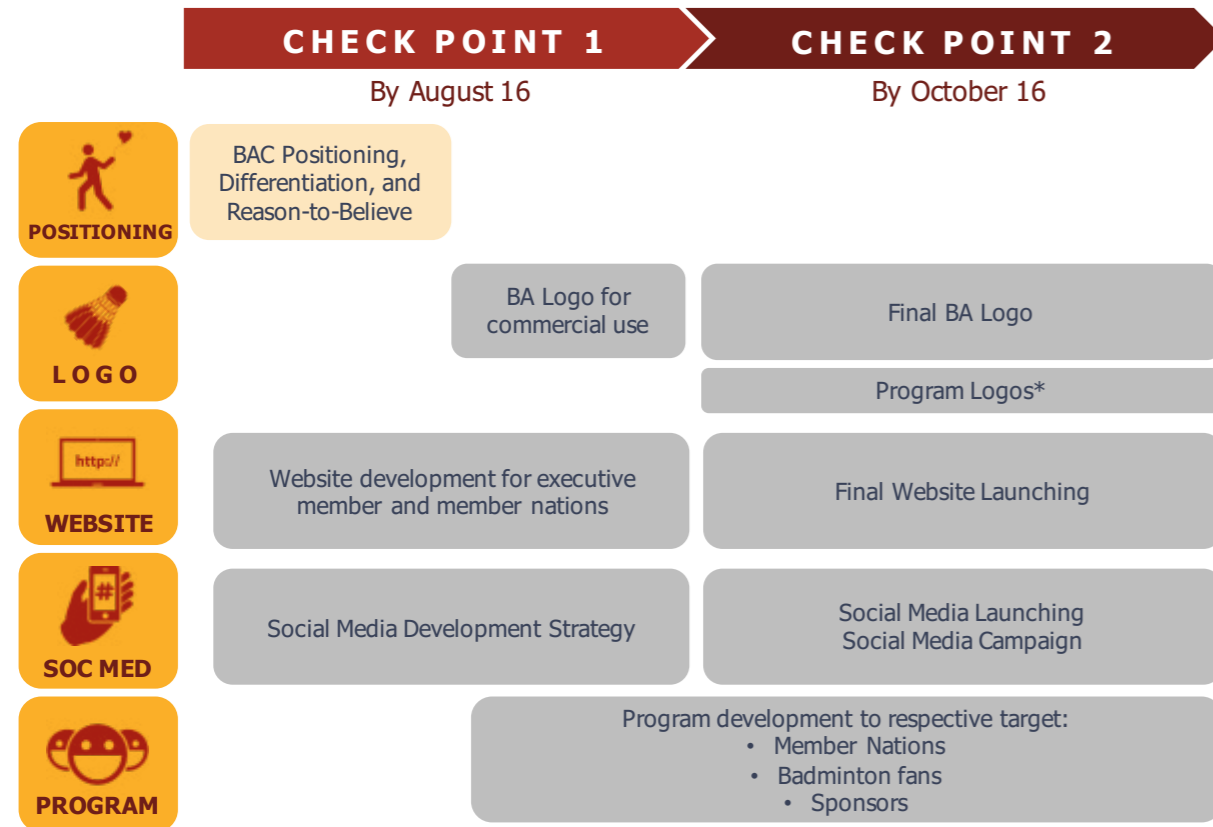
CHECK POINT 1

By August 16

CHECK POINT 2

By October 16

POSITIONING

BAC Positioning, Differentiation, and Reason-to-Believe

LOGO

BA Logo for commercial use

Final BA Logo

Program Logos*

http://

WEBSITE

Website development for executive member and member nations

Final Website Launching

#

SOC MED

Social Media Development Strategy

Social Media Launching
Social Media Campaign

PROGRAM

Program development to respective target:
• Member Nations
• Badminton fans
• Sponsors